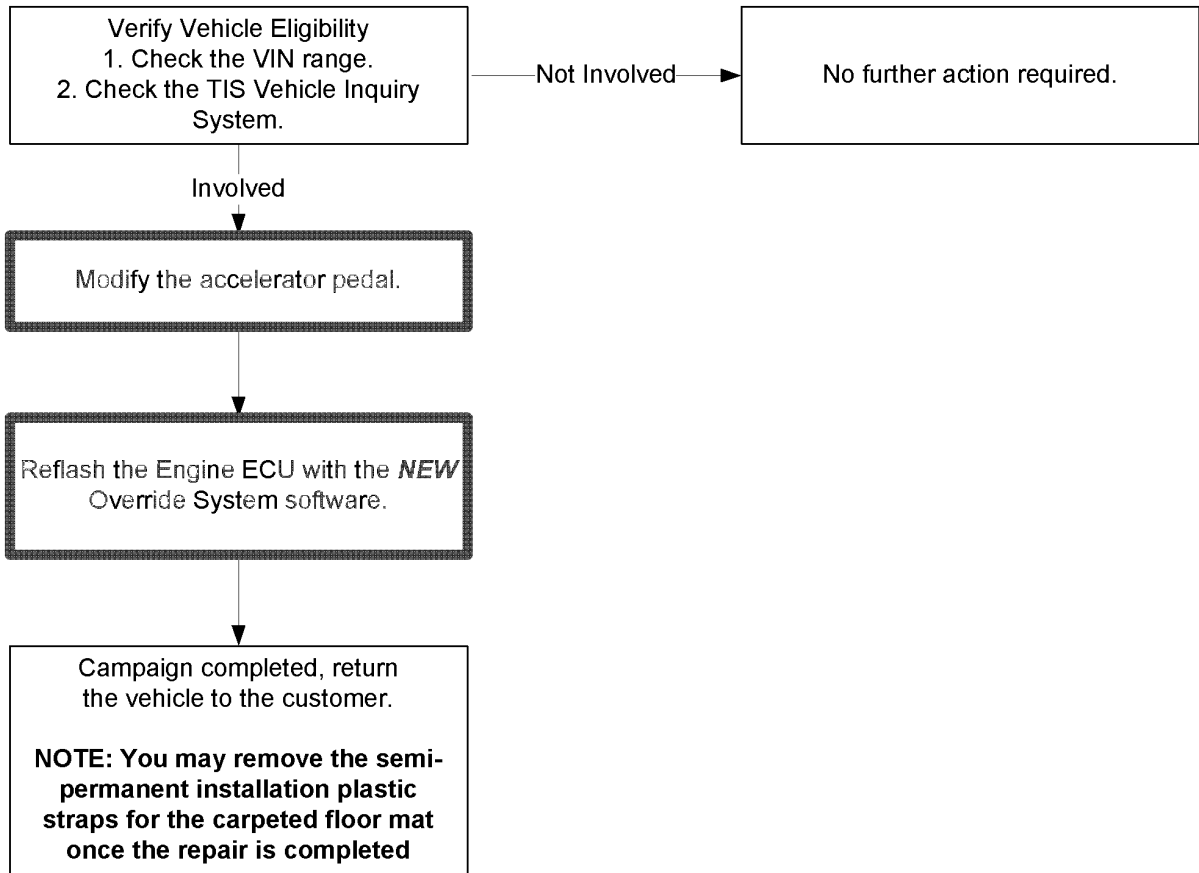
Verify Vehicle Eligibility
1. Check the VIN range.
2. Check the TIS Vehicle Inquiry System.

Not Involved

No further action required.

Involved

Modify the accelerator pedal.

Reflash the Engine ECU with the ***NEW*** Override System software.

Campaign completed, return the vehicle to the customer.

**NOTE: You may remove the semi-permanent installation plastic straps for the carpeted floor mat once the repair is completed**